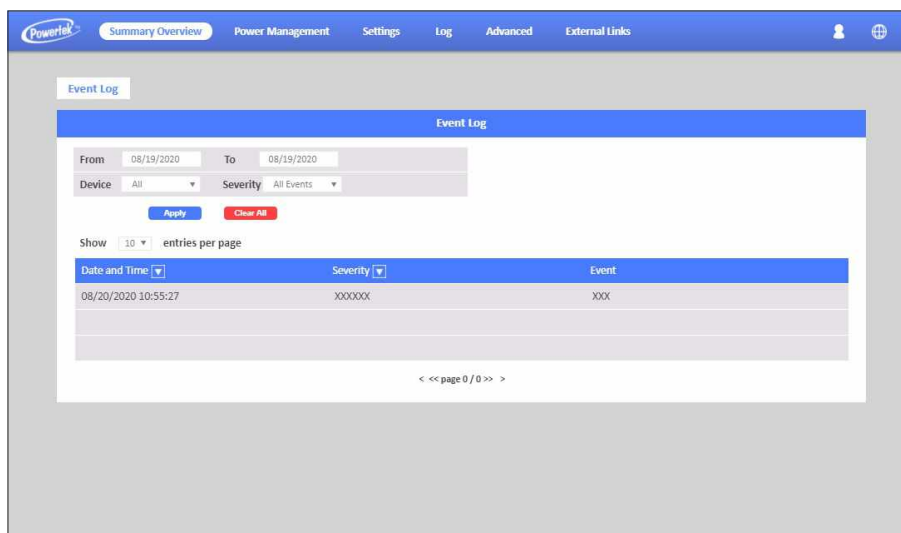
Powertek

Summary Overview | Power Management | Settings | Log | Advanced | External Links

Event Log

Event Log

From 08/19/2020 To 08/19/2020

Device All Severity All Events

Apply Clear All

Show 10 entries per page

| Date and Time | Severity | Event |
|---|---|---|
| 08/20/2020 10:55:27 | XXXXXX | XXX |
| | | |
| | | |

< << page 0 / 0 >> >